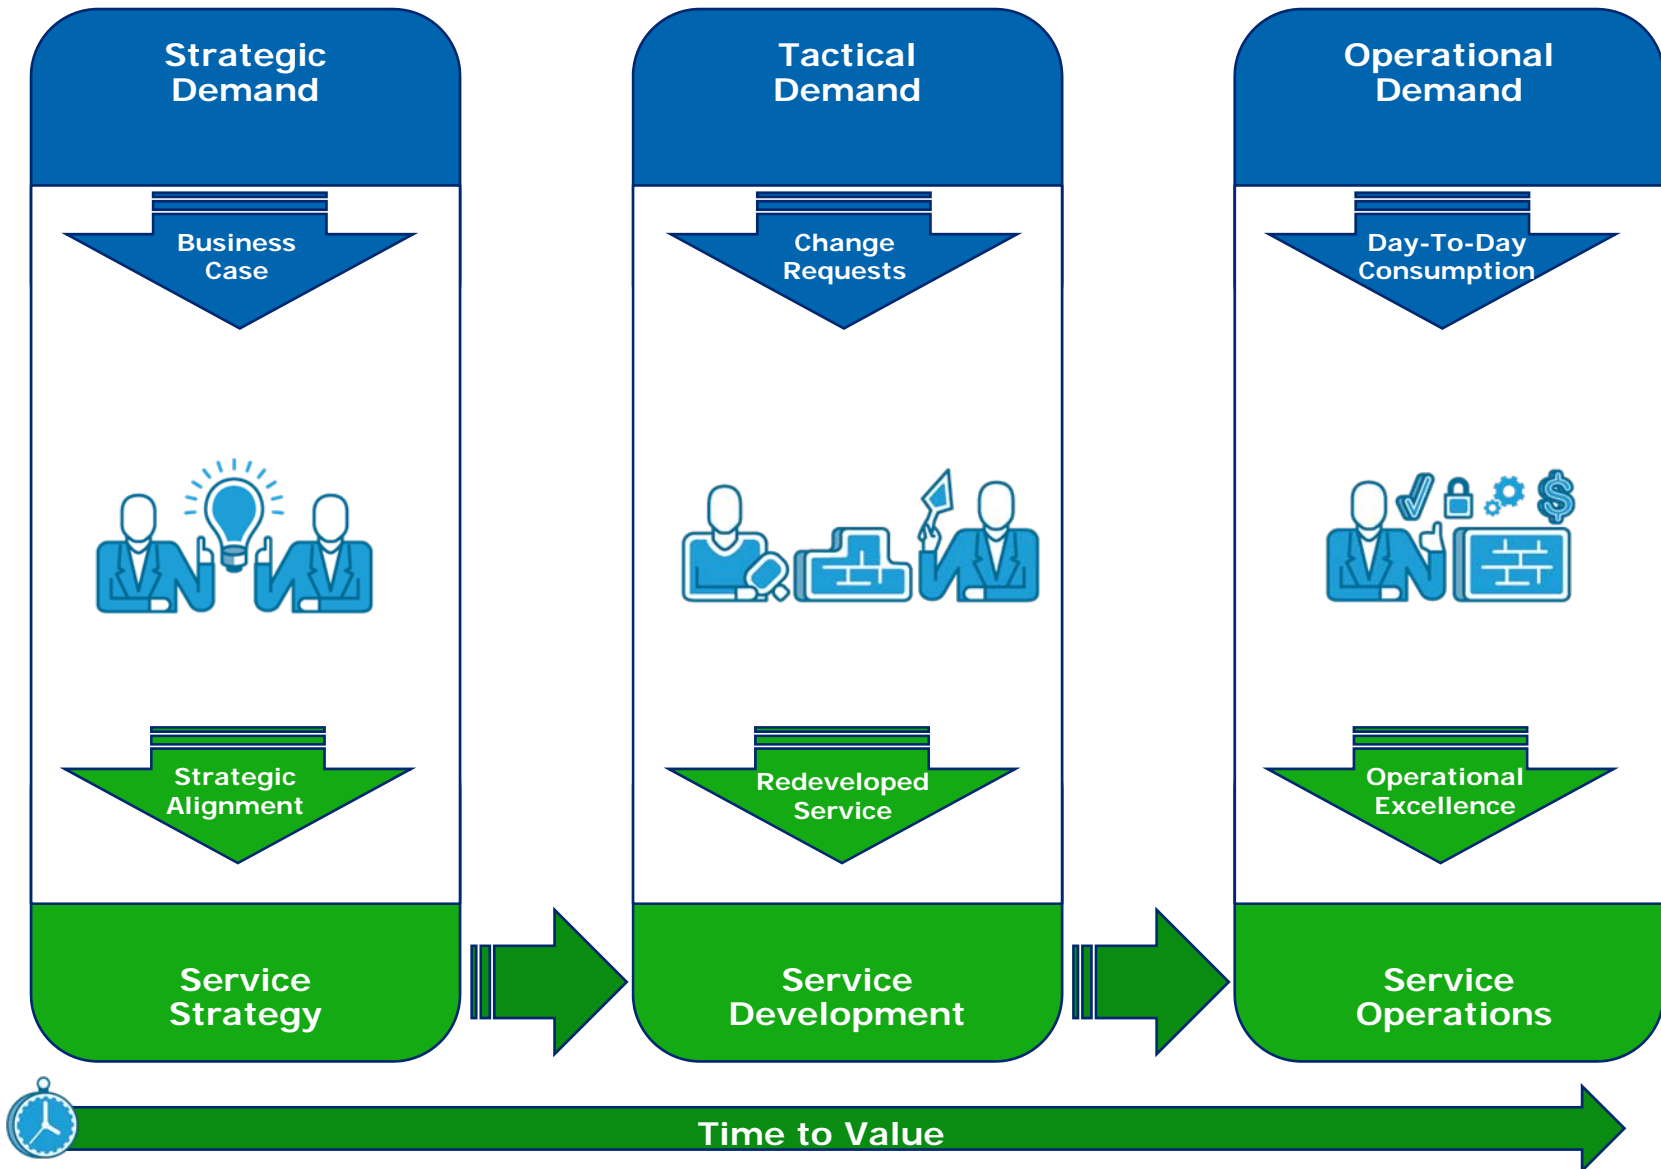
Strategic Demand

Business Case

Strategic Alignment

Service Strategy

Tactical Demand

Change Requests

Redeveloped Service

Service Development

Operational Demand

Day-To-Day Consumption

Operational Excellence

Service Operations

Time to Value